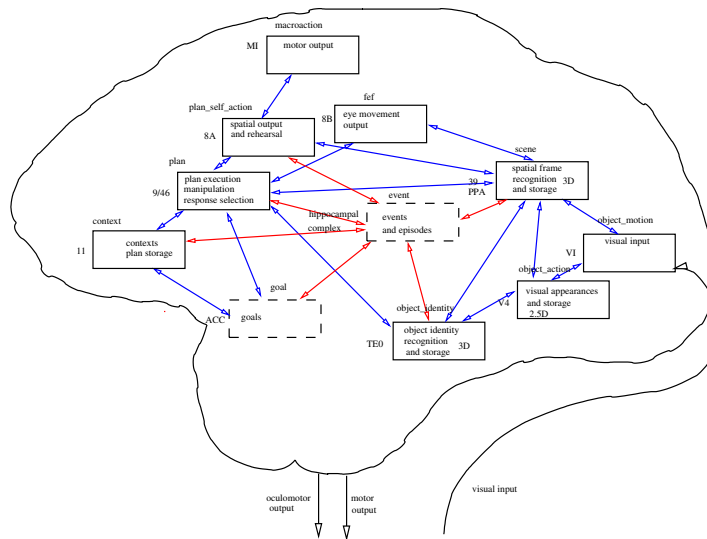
macroaction

MI

motor output

plan_self_action

fef

8A

spatial output and rehearsal

8B

eye movement output

plan

scene

9/46

plan execution manipulation response selection

39 PPA

spatial frame recognition and storage 3D

event

hippocampal complex

events and episodes

context

object_motion

11

contexts plan storage

VI

visual input

object_action

goal

visual appearances and storage 2.5D

ACC

goals

object_identity

V4

TE0

object identity recognition and storage 3D

oculomotor output

motor output

visual input